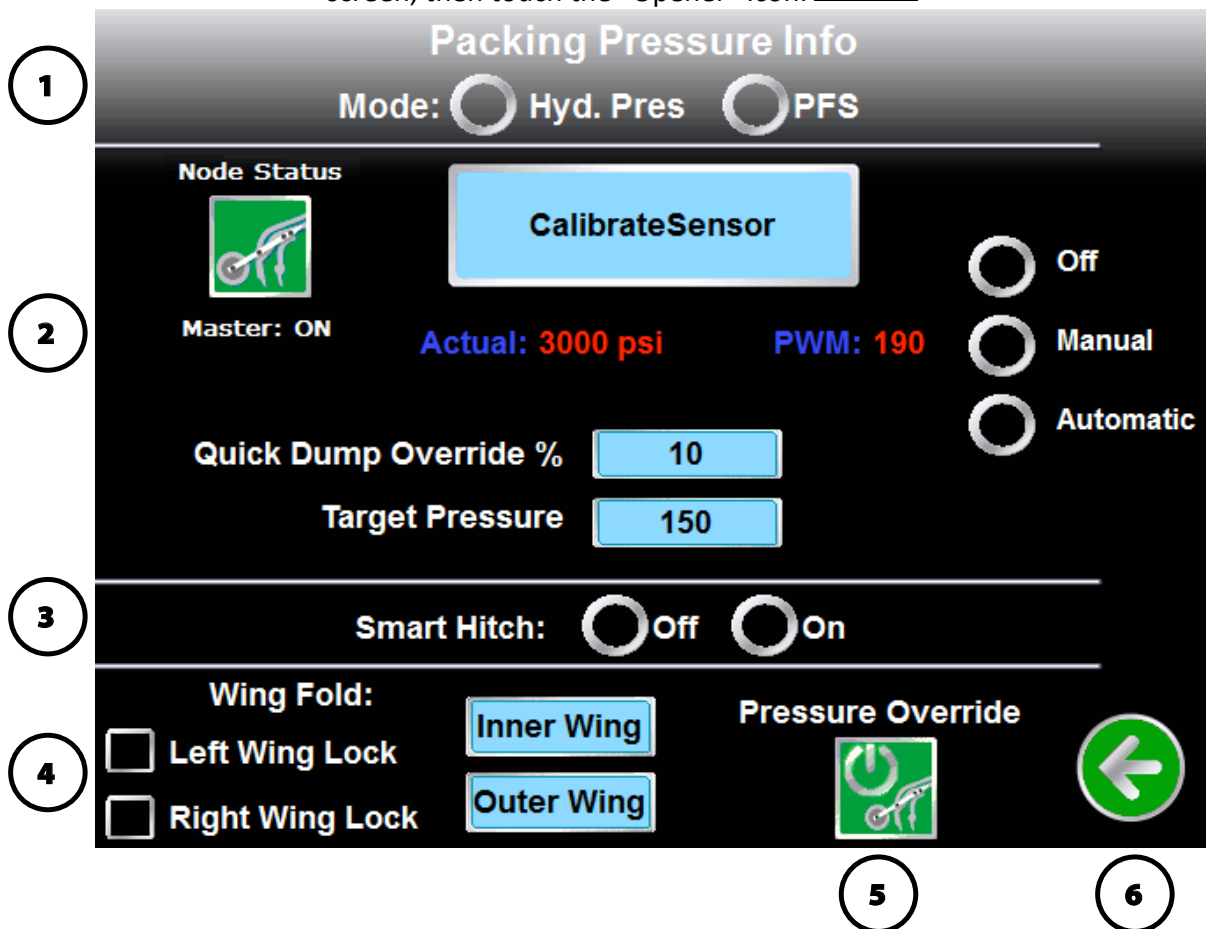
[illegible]

Packing Pressure Info

1

Mode: Hyd. Pres PFS

Node Status

CalibrateSensor

Off

2

Master: ON

Actual: 3000 psi

PWM: 190

Manual

Automatic

Quick Dump Override %

10

Target Pressure

150

3

Smart Hitch: Off On

Wing Fold:

Inner Wing

Pressure Override

4

Left Wing Lock

Right Wing Lock

Outer Wing

5

6